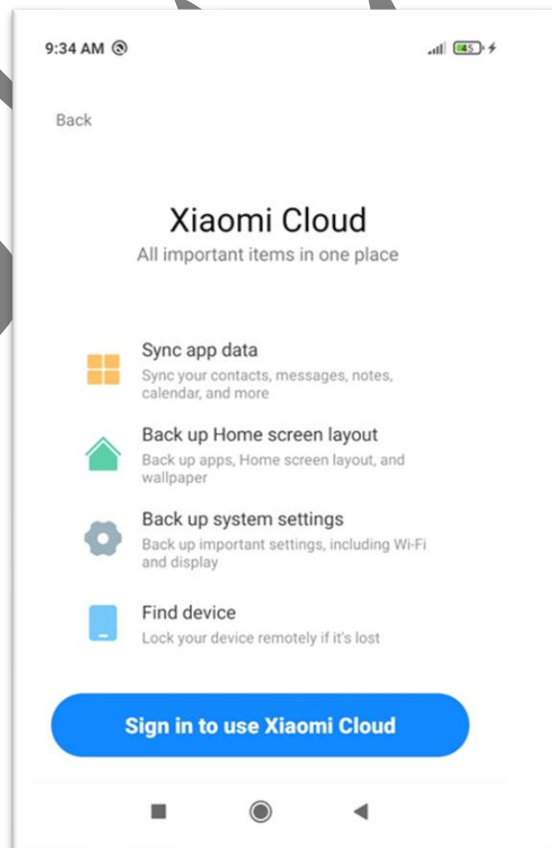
9:34 AM

45

Back

Xiaomi Cloud
All important items in one place

Sync app data
Sync your contacts, messages, notes, calendar, and more

Back up Home screen layout
Back up apps, Home screen layout, and wallpaper

Back up system settings
Back up important settings, including Wi-Fi and display

Find device
Lock your device remotely if it's lost

Sign in to use Xiaomi Cloud